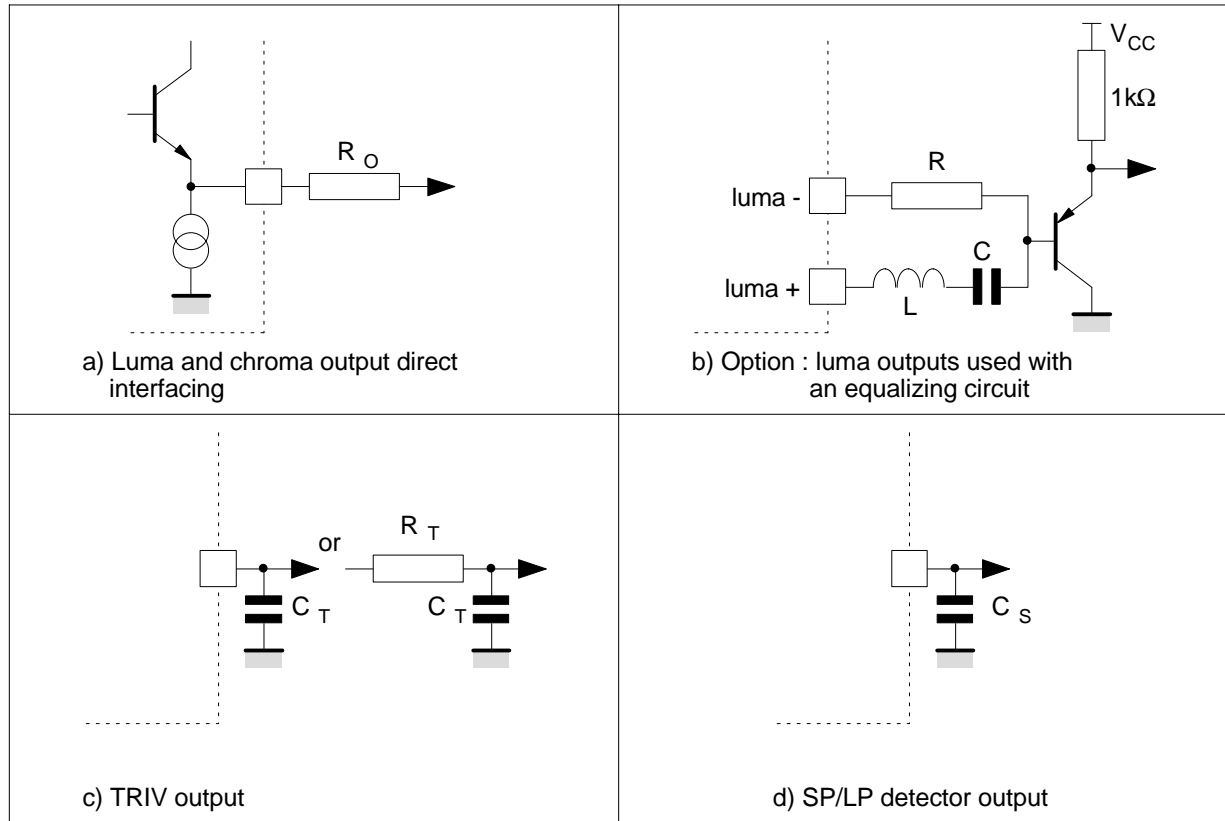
$R_O$

a) Luma and chroma output direct interfacing

$V_{CC}$

$1k\Omega$

R

luma -

C

luma +

L

b) Option : luma outputs used with an equalizing circuit

or

$R_T$

$C_T$

$C_T$

c) TRIV output

$C_S$

d) SP/LP detector output